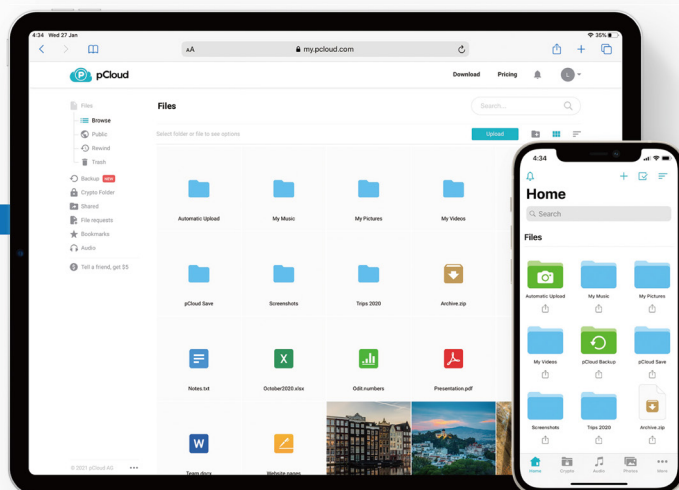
4:34 Wed 27 Jan

35%

AA

my.pcloud.com

pCloud

Download

Pricing

L

Files

Browse

Public

Rewind

Trash

Backup NEW

Crypto Folder

Shared

File requests

Bookmarks

Audio

Tell a friend, get $5

© 2021 pCloud AG

Files

Search...

Select folder or file to see options

Upload

Automatic Upload

My Music

My Pictures

My Videos

pCloud Save

Screenshots

Trips 2020

Archive.zip

Notes.txt

October2020.xlsx

Odit.numbers

Presentation.pdf

Team.docx

Website pages

4:34

Home

Search

Files

Automatic Upload

My Music

My Pictures

My Videos

pCloud Backup

pCloud Save

Screenshots

Trips 2020

Archive.zip

Home

Crypto

Audio

Photos

More